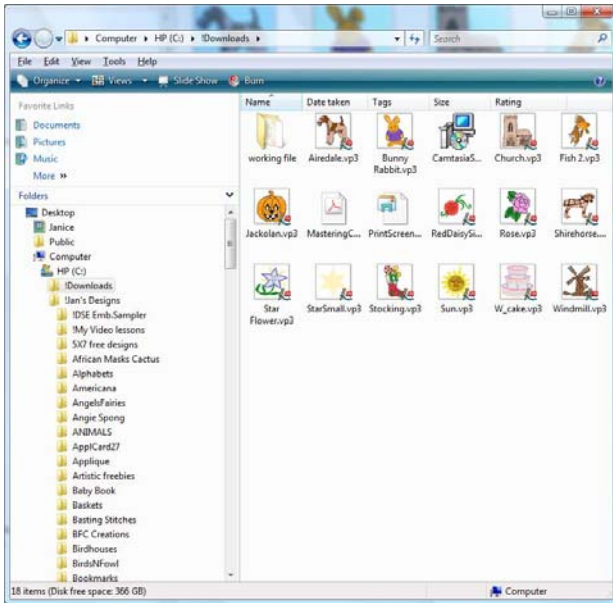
Computer ▸ HP (C:) ▸ !Downloads ▸

Search

File Edit View Tools Help

Organize Views Slide Show Burn

Favorite Links
Documents
Pictures
Music
More »

Folders
Desktop
Janice
Public
Computer
HP (C:)
!Downloads
!Jan's Designs
!DSE Emb.Sampler
!My Video lessons
5X7 free designs
African Masks Cactus
Alphabets
Americana
AngelsFairies
Angie Spong
ANIMALS
ApplCard27
Applique
Artistic freebies
Baby Book
Baskets
Basting Stitches
BFC Creations
Birdhouses
BirdsNFowl
Bookmarks

Name | Date taken | Tags | Size | Rating

working file
Airedale.vp3
Bunny Rabbit.vp3
CamtasiaS...
Church.vp3
Fish 2.vp3
Jackolan.vp3
MasteringC...
PrintScreen...
RedDaisySi...
Rose.vp3
Shirehorse....
Star Flower.vp3
StarSmall.vp3
Stocking.vp3
Sun.vp3
W_cake.vp3
Windmill.vp3

18 items (Disk free space: 366 GB)
Computer